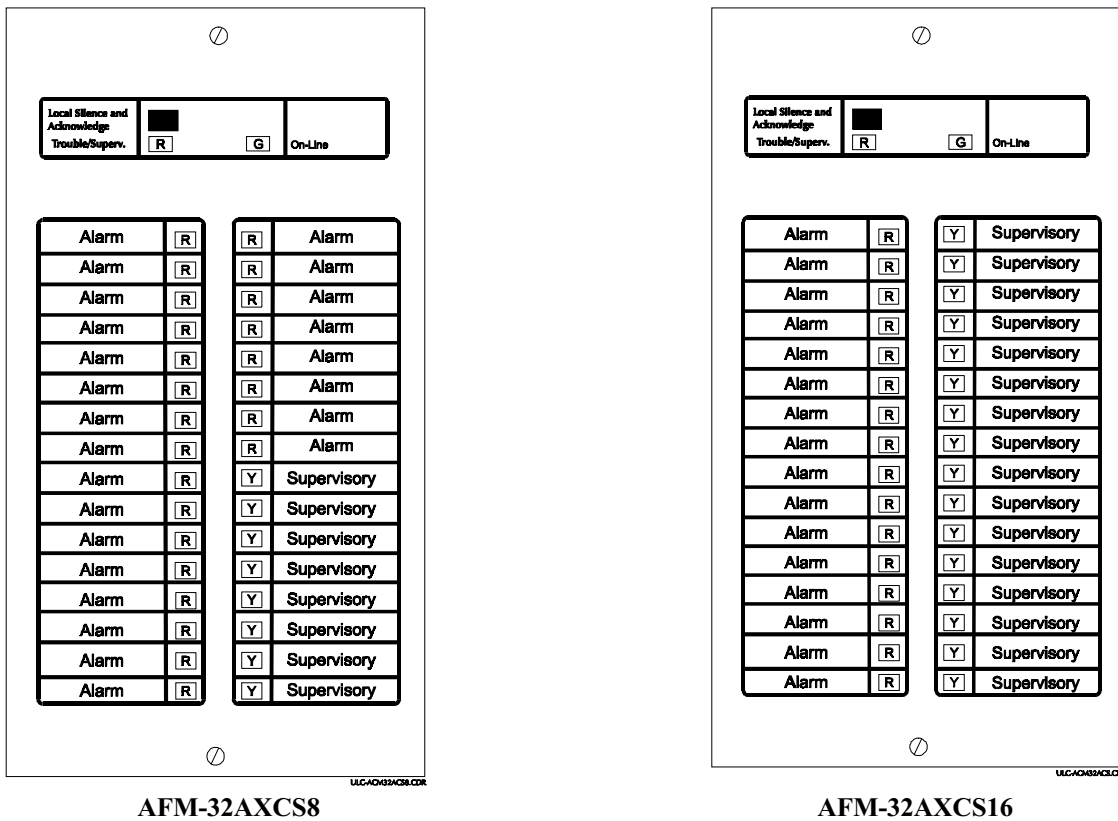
Local Silence and Acknowledge Trouble/Superv. R G On-Line

| Alarm | R |
|---|---|
| Alarm | R |
| Alarm | R |
| Alarm | R |
| Alarm | R |
| Alarm | R |
| Alarm | R |
| Alarm | R |
| Alarm | R |
| Alarm | R |
| Alarm | R |
| Alarm | R |
| Alarm | R |
| Alarm | R |
| Alarm | R |
| Alarm | R |

| R | Alarm |
|---|---|
| R | Alarm |
| R | Alarm |
| R | Alarm |
| R | Alarm |
| R | Alarm |
| R | Alarm |
| R | Alarm |
| Y | Supervisory |
| Y | Supervisory |
| Y | Supervisory |
| Y | Supervisory |
| Y | Supervisory |
| Y | Supervisory |
| Y | Supervisory |
| Y | Supervisory |

ULC-ACM32ACS8.CDR

AFM-32AXCS8

Local Silence and Acknowledge Trouble/Superv. R G On-Line

| Alarm | R |
|---|---|
| Alarm | R |
| Alarm | R |
| Alarm | R |
| Alarm | R |
| Alarm | R |
| Alarm | R |
| Alarm | R |
| Alarm | R |
| Alarm | R |
| Alarm | R |
| Alarm | R |
| Alarm | R |
| Alarm | R |
| Alarm | R |
| Alarm | R |

| Y | Supervisory |
|---|---|
| Y | Supervisory |
| Y | Supervisory |
| Y | Supervisory |
| Y | Supervisory |
| Y | Supervisory |
| Y | Supervisory |
| Y | Supervisory |
| Y | Supervisory |
| Y | Supervisory |
| Y | Supervisory |
| Y | Supervisory |
| Y | Supervisory |
| Y | Supervisory |
| Y | Supervisory |
| Y | Supervisory |

ULC-ACM32ACS.C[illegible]

AFM-32AXCS16